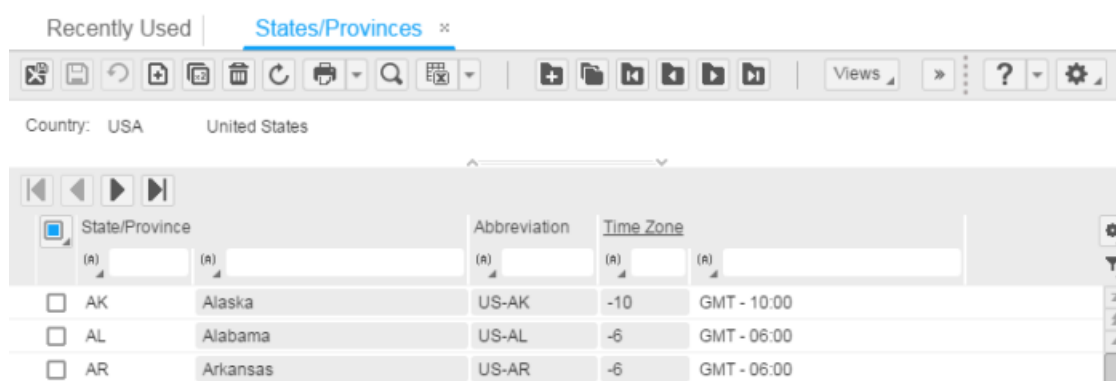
Recently Used States/Provinces ×

Views » ?

Country: USA United States

| | State/Province | | Abbreviation | Time Zone | |
|---|---|---|---|---|---|
| | (A) | (A) | (A) | (A) | (A) |
| ☐ | AK | Alaska | US-AK | -10 | GMT - 10:00 |
| ☐ | AL | Alabama | US-AL | -6 | GMT - 06:00 |
| ☐ | AR | Arkansas | US-AR | -6 | GMT - 06:00 |